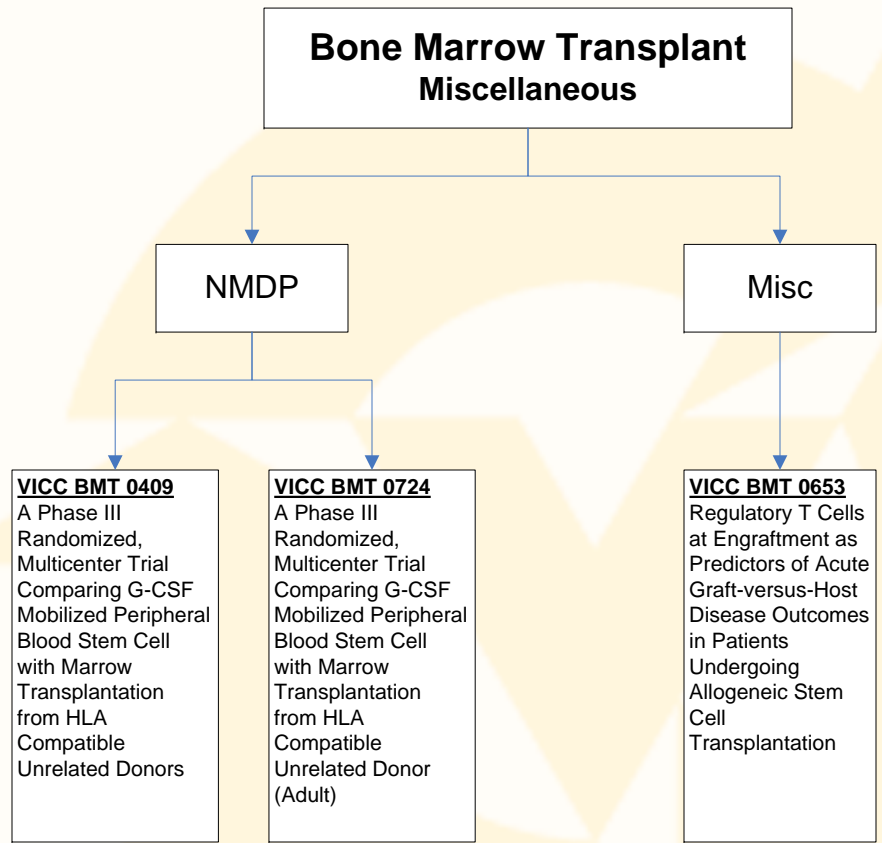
**Bone Marrow Transplant**
**Miscellaneous**

NMDP

Misc

**VICC BMT 0409**
A Phase III Randomized, Multicenter Trial Comparing G-CSF Mobilized Peripheral Blood Stem Cell with Marrow Transplantation from HLA Compatible Unrelated Donors

**VICC BMT 0724**
A Phase III Randomized, Multicenter Trial Comparing G-CSF Mobilized Peripheral Blood Stem Cell with Marrow Transplantation from HLA Compatible Unrelated Donor (Adult)

**VICC BMT 0653**
Regulatory T Cells at Engraftment as Predictors of Acute Graft-versus-Host Disease Outcomes in Patients Undergoing Allogeneic Stem Cell Transplantation